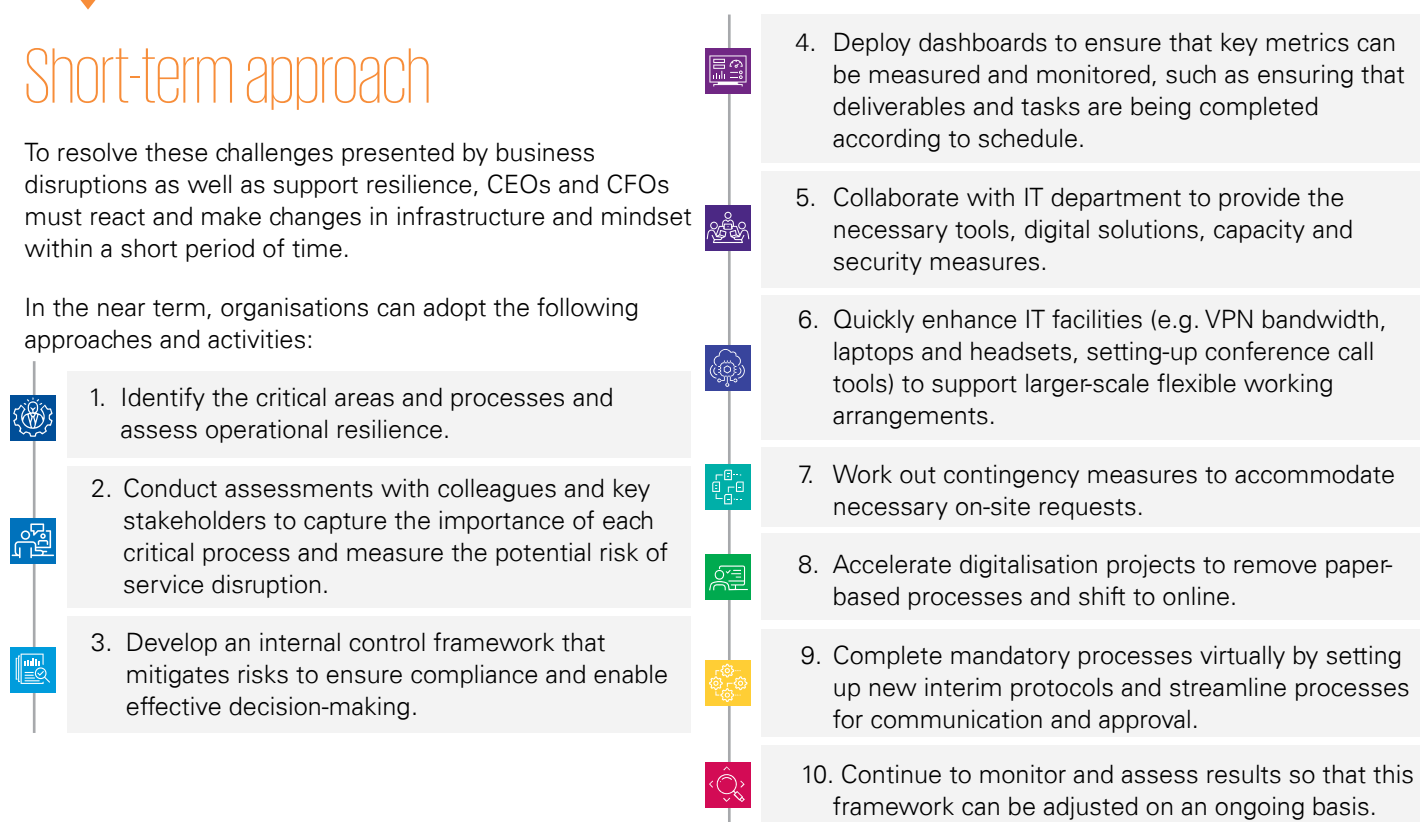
Short-term approach

To resolve these challenges presented by business disruptions as well as support resilience, CEOs and CFOs must react and make changes in infrastructure and mindset within a short period of time.

In the near term, organisations can adopt the following approaches and activities:

1. Identify the critical areas and processes and assess operational resilience.

2. Conduct assessments with colleagues and key stakeholders to capture the importance of each critical process and measure the potential risk of service disruption.

3. Develop an internal control framework that mitigates risks to ensure compliance and enable effective decision-making.

4. Deploy dashboards to ensure that key metrics can be measured and monitored, such as ensuring that deliverables and tasks are being completed according to schedule.

5. Collaborate with IT department to provide the necessary tools, digital solutions, capacity and security measures.

6. Quickly enhance IT facilities (e.g. VPN bandwidth, laptops and headsets, setting-up conference call tools) to support larger-scale flexible working arrangements.

7. Work out contingency measures to accommodate necessary on-site requests.

8. Accelerate digitalisation projects to remove paper-based processes and shift to online.

9. Complete mandatory processes virtually by setting up new interim protocols and streamline processes for communication and approval.

10. Continue to monitor and assess results so that this framework can be adjusted on an ongoing basis.